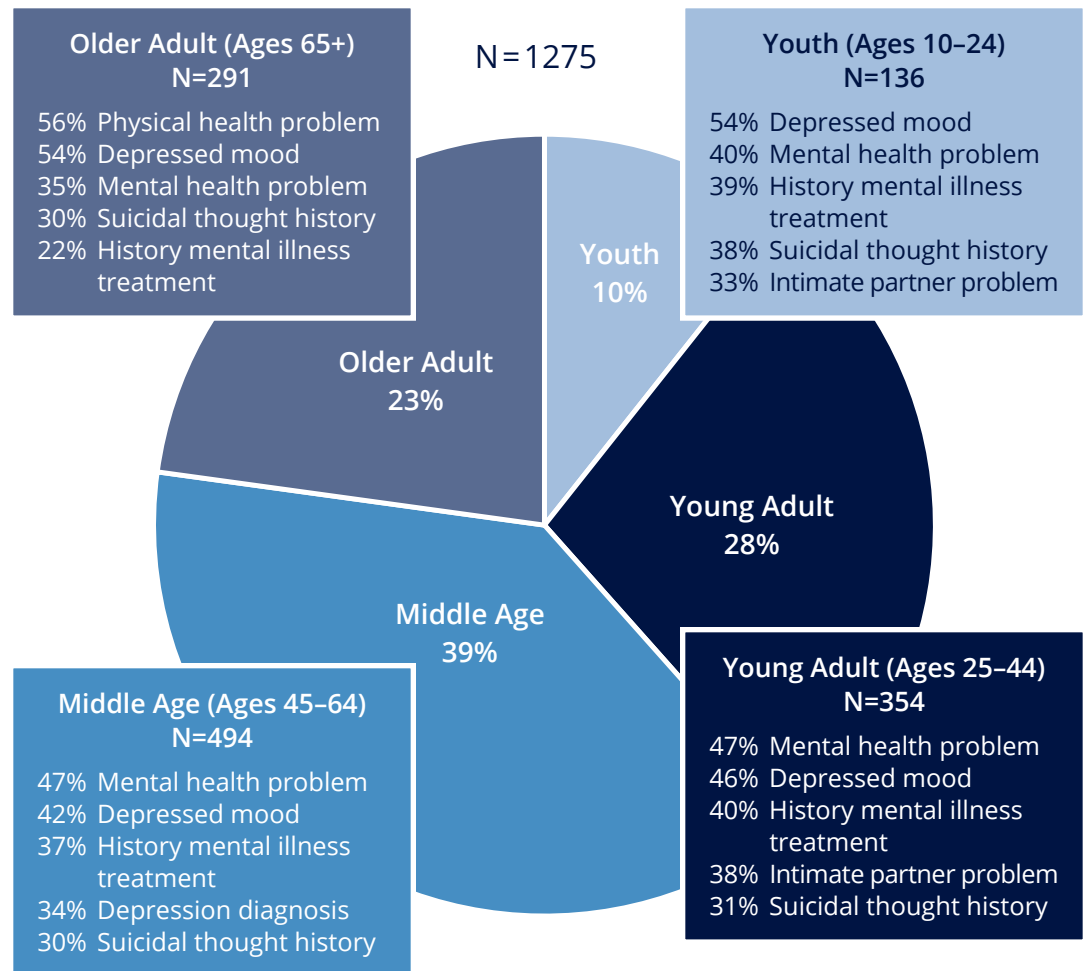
Older Adult (Ages 65+)
N=291

56% Physical health problem
54% Depressed mood
35% Mental health problem
30% Suicidal thought history
22% History mental illness treatment

N=1275

Youth (Ages 10–24)
N=136

54% Depressed mood
40% Mental health problem
39% History mental illness treatment
38% Suicidal thought history
33% Intimate partner problem

Youth
10%

Older Adult
23%

Young Adult
28%

Middle Age
39%

Middle Age (Ages 45–64)
N=494

47% Mental health problem
42% Depressed mood
37% History mental illness treatment
34% Depression diagnosis
30% Suicidal thought history

Young Adult (Ages 25–44)
N=354

47% Mental health problem
46% Depressed mood
40% History mental illness treatment
38% Intimate partner problem
31% Suicidal thought history